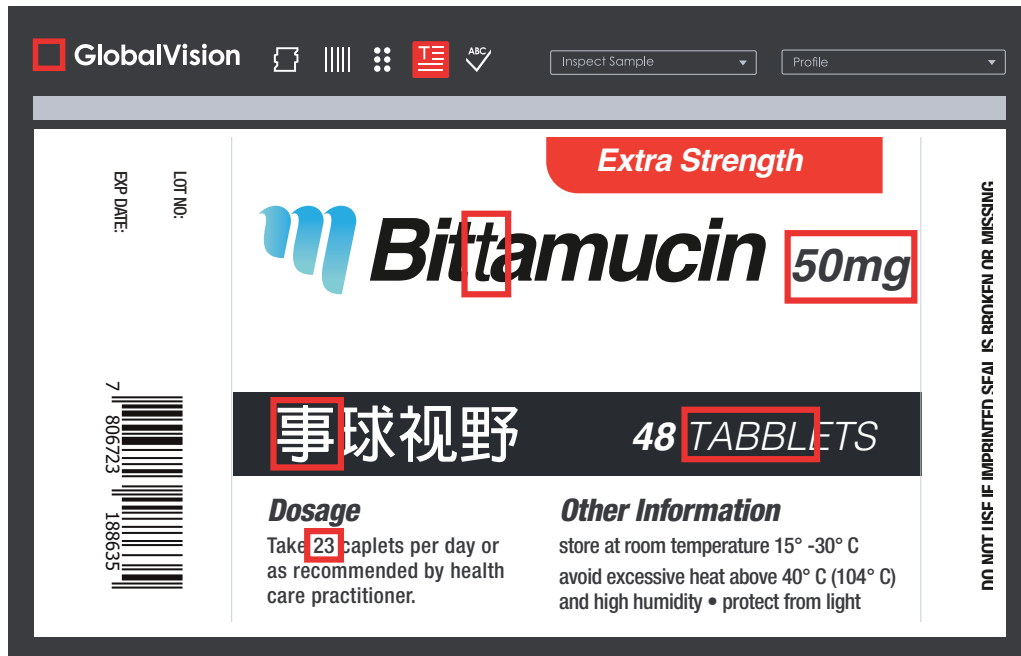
GlobalVision

ABC

Inspect Sample

Profile

EXP DATE:

LOT NO:

7 806723 188635

Extra Strength

Bittamucin 50mg

事球视野

48 TABBLETS

Dosage

Take 23 caplets per day or as recommended by health care practitioner.

Other Information

store at room temperature 15° -30° C

avoid excessive heat above 40° C (104° C) and high humidity • protect from light

DO NOT USE IF IMPRINTED SEAL IS BROKEN OR MISSING